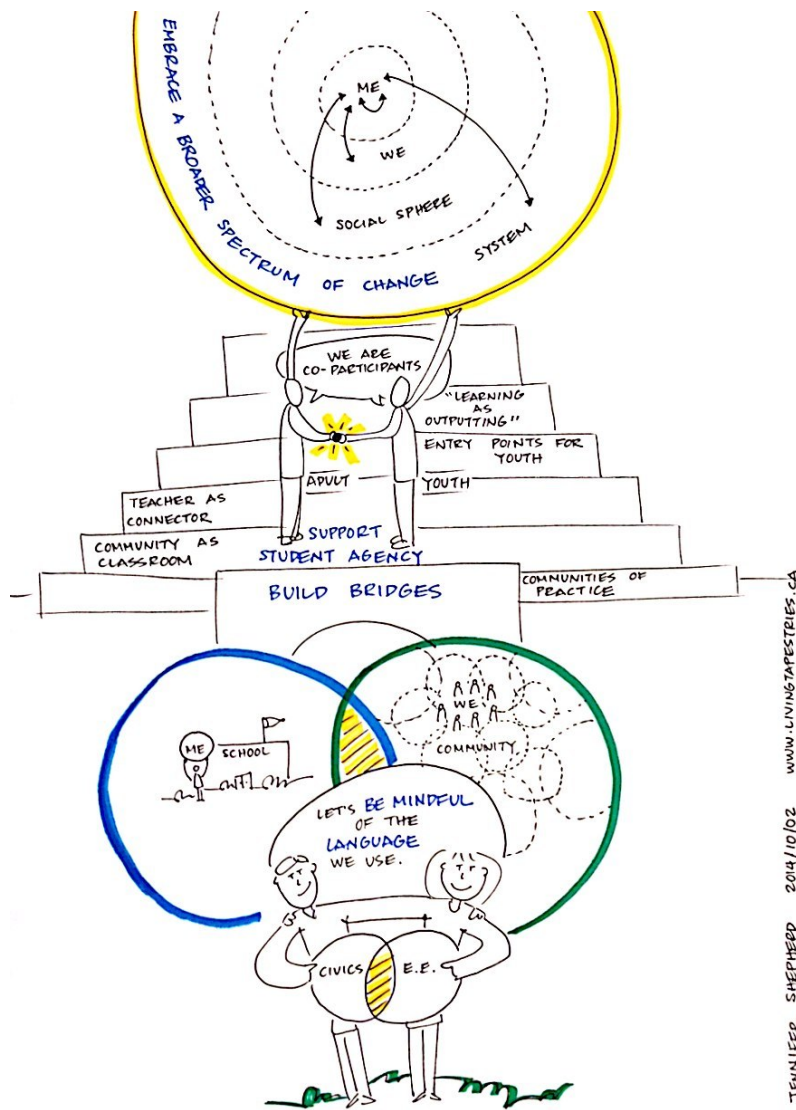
EMBRACE A BROADER SPECTRUM OF CHANGE

ME

WE

SOCIAL SPHERE

SYSTEM

WE ARE CO-PARTICIPANTS

"LEARNING AS OUTPUTTING"

ENTRY POINTS FOR YOUTH

ADULT

YOUTH

TEACHER AS CONNECTOR

COMMUNITY AS CLASSROOM

SUPPORT STUDENT AGENCY

BUILD BRIDGES

COMMUNITIES OF PRACTICE

ME

SCHOOL

WE

COMMUNITY

LET'S BE MINDFUL OF THE LANGUAGE WE USE.

CIVICS

E.E.

JENNIFER SHEPHERD 2014/10/02 WWW.LIVINGTAPESTRIES.CA